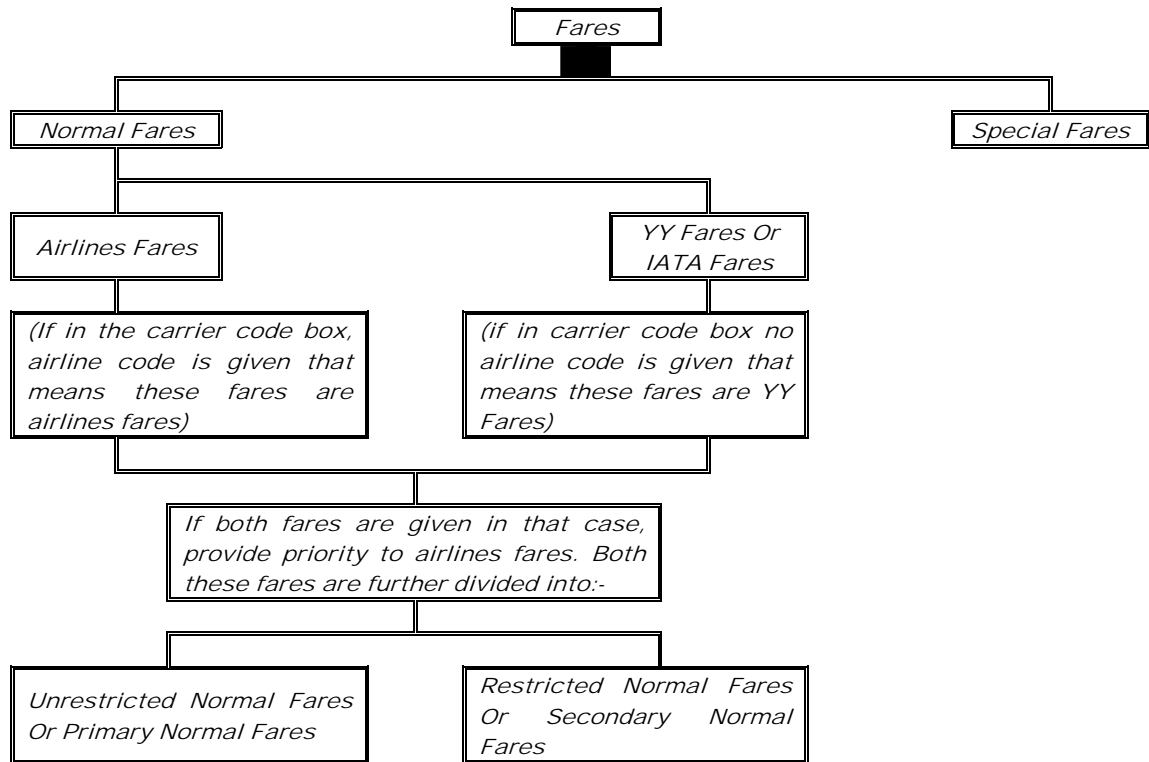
Fares

Normal Fares

Special Fares

Airlines Fares

YY Fares Or IATA Fares

(If in the carrier code box, airline code is given that means these fares are airlines fares)

(if in carrier code box no airline code is given that means these fares are YY Fares)

If both fares are given in that case, provide priority to airlines fares. Both these fares are further divided into:-

Unrestricted Normal Fares Or Primary Normal Fares

Restricted Normal Fares Or Secondary Normal Fares